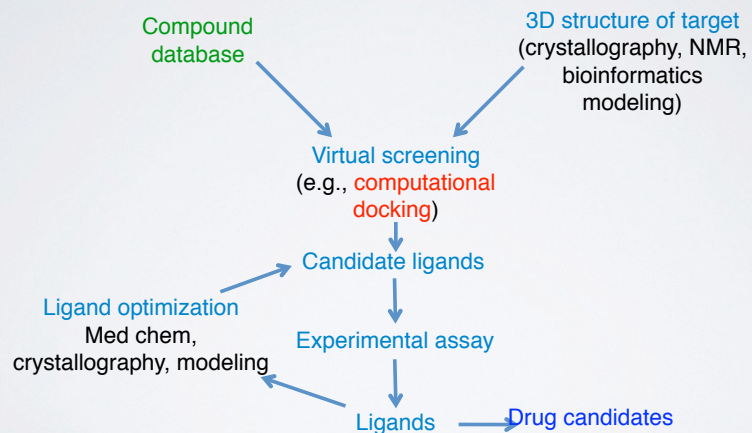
Compound database

3D structure of target (crystallography, NMR, bioinformatics modeling)

Virtual screening (e.g., computational docking)

Candidate ligands

Ligand optimization
Med chem, crystallography, modeling

Experimental assay

Ligands

Drug candidates